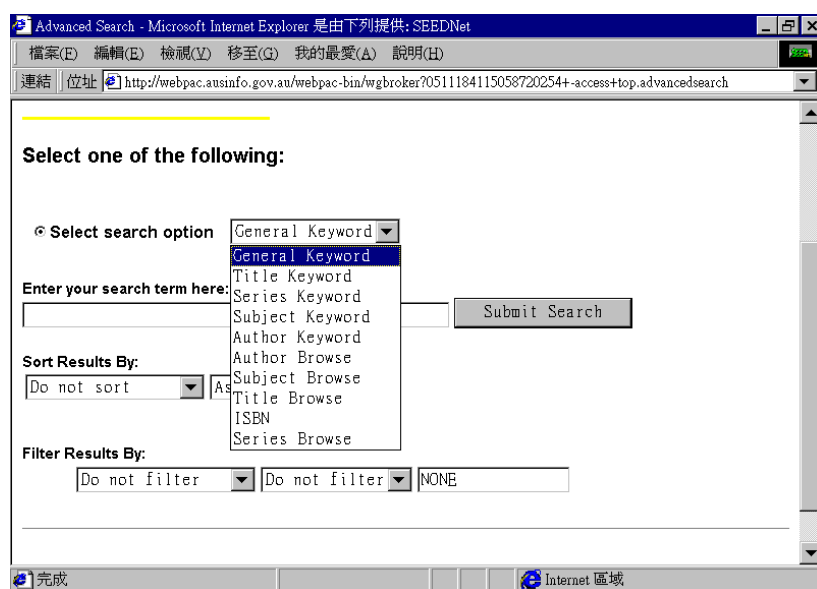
Advanced Search - Microsoft Internet Explorer 是由下列提供: SEEDNet

檔案(F) 編輯(E) 檢視(V) 移至(G) 我的最愛(A) 說明(H)

連結 位址 http://webpac.ausinfo.gov.au/webpac-bin/wgbroker?05111841150587202544-access+top.advancedsearch

Select one of the following:

Select search option General Keyword

General Keyword
Title Keyword
Series Keyword
Subject Keyword
Author Keyword
Author Browse
Subject Browse
Title Browse
ISBN
Series Browse

Enter your search term here:

Submit Search

Sort Results By:

Do not sort As

Filter Results By:

Do not filter Do not filter NONE

完成 Internet 區域